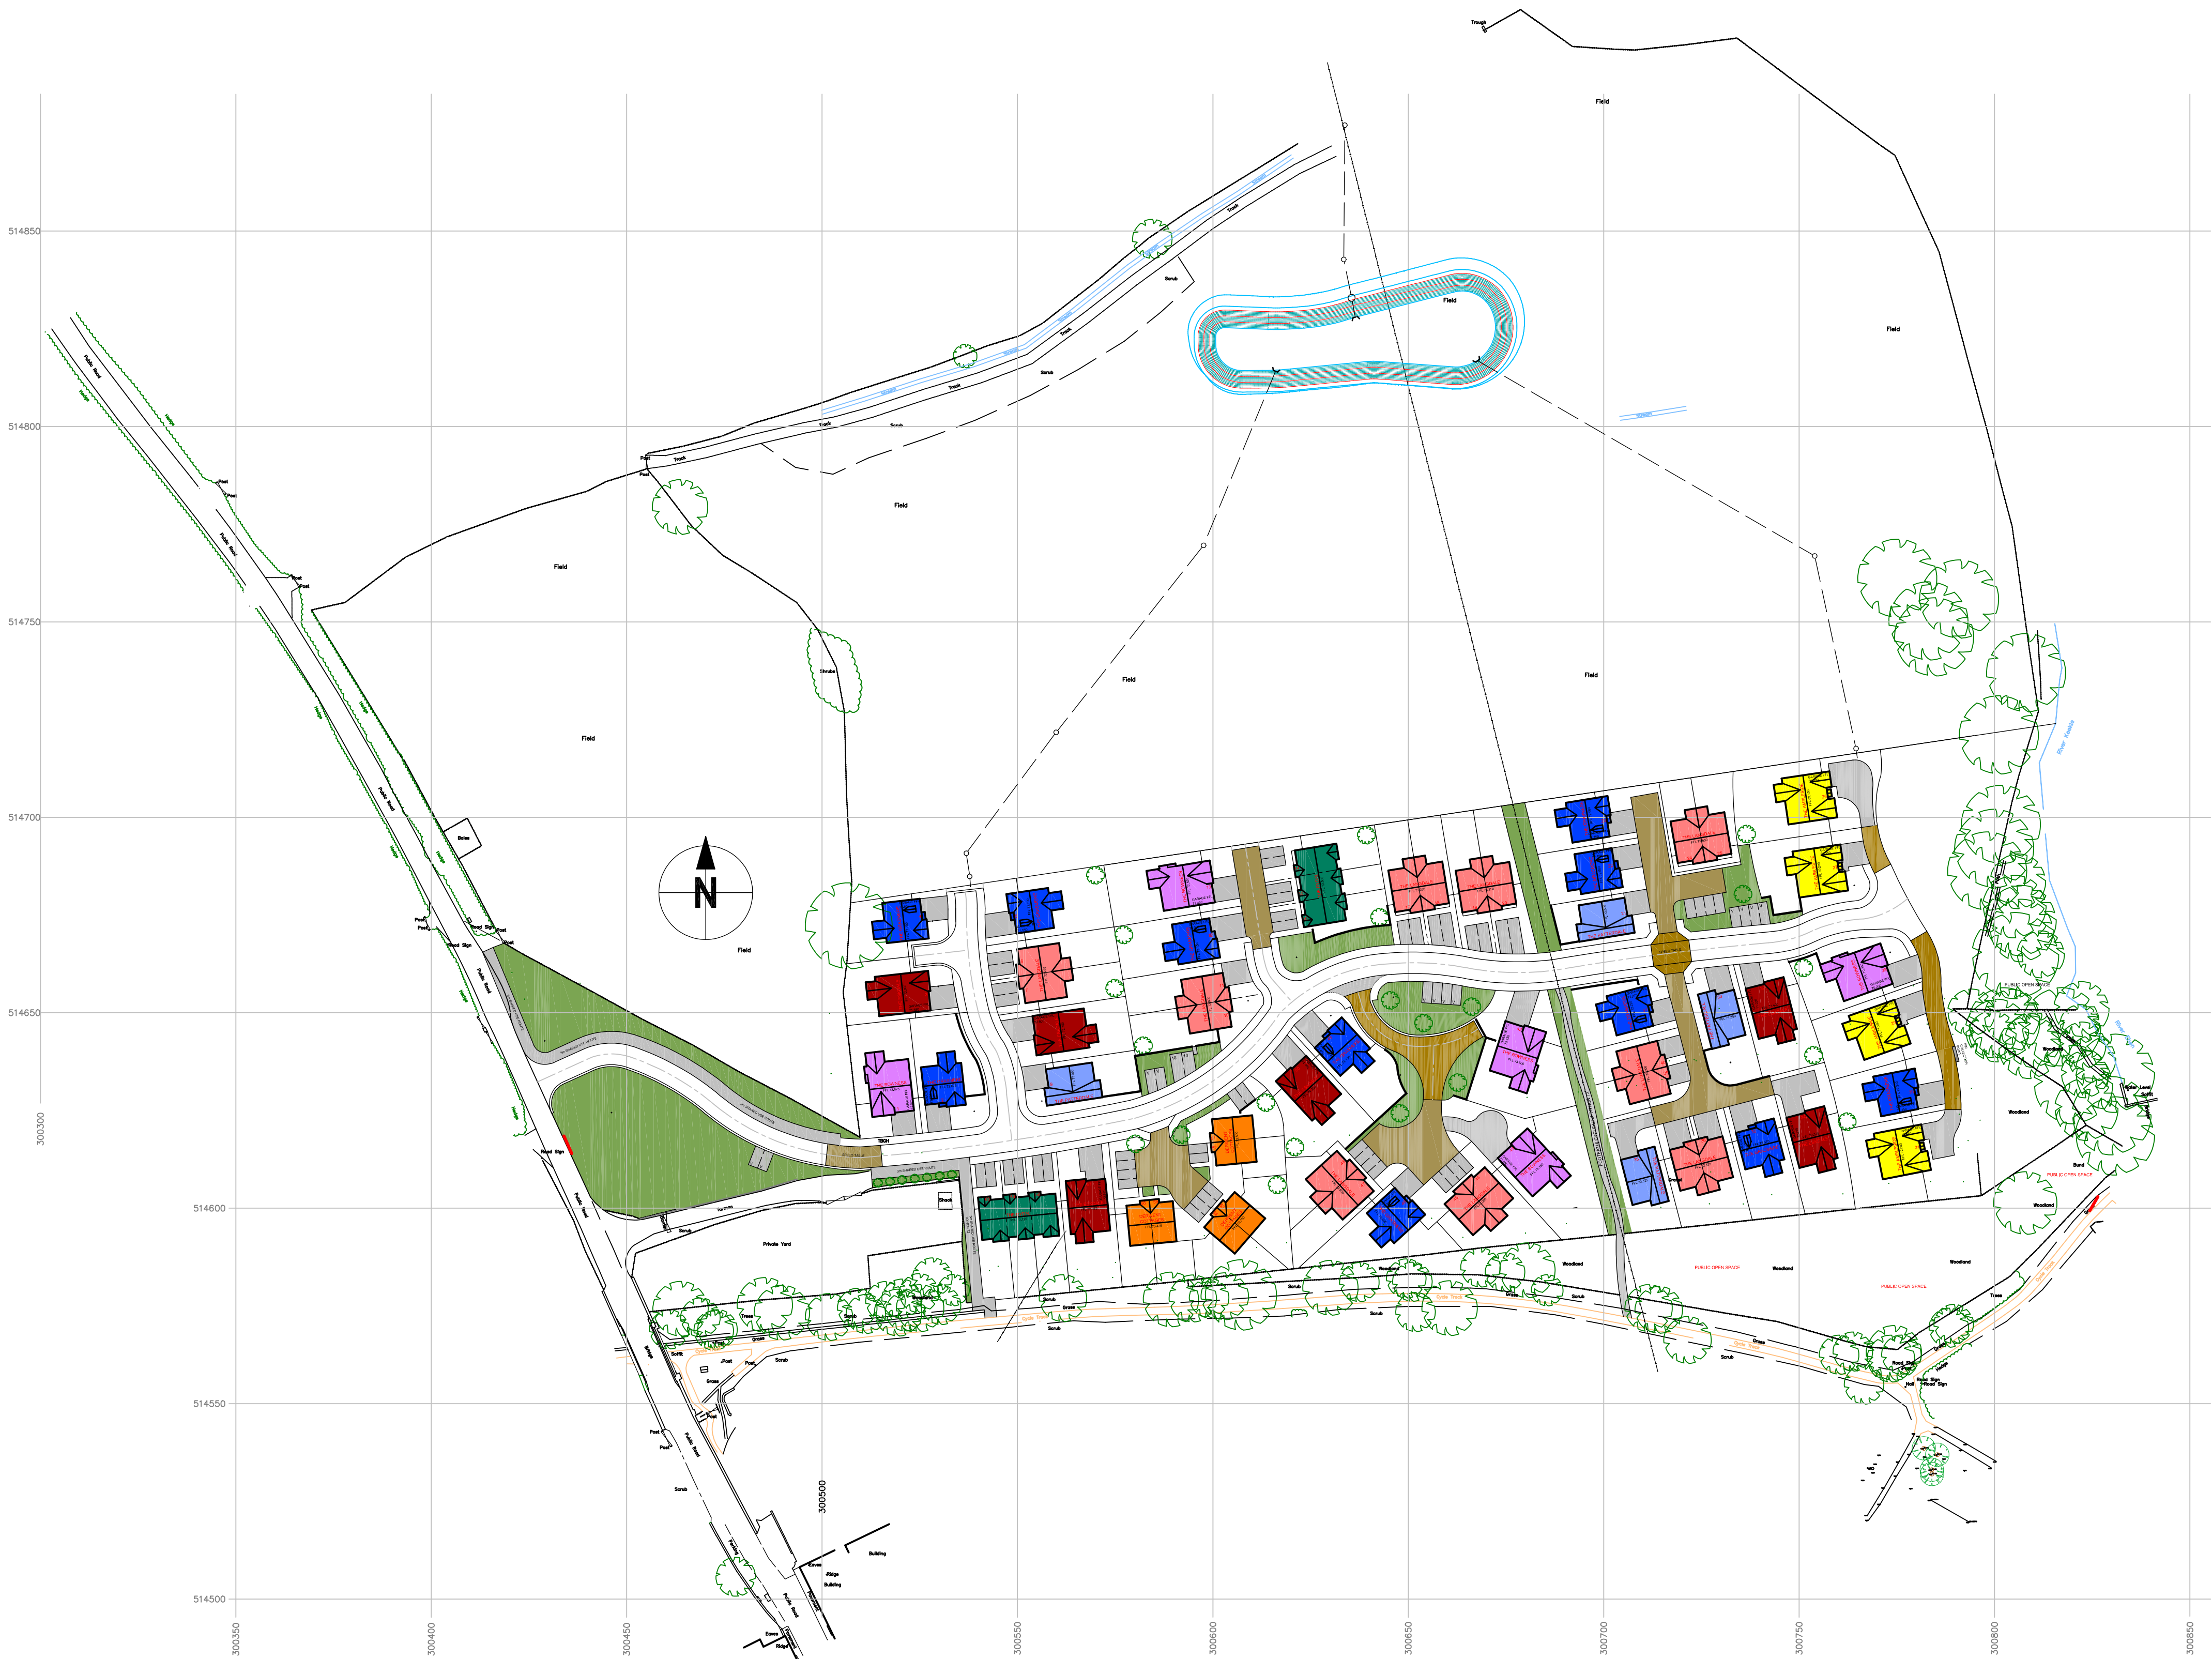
Trough
Field
514850
Track
Scrub
Field
Field
Track
Scrub
514800
Track
Scrub
Post
Post
Track
Post
Post
Field
Field
Public Road
Public Road
514750
Shrubs
Field
Field
Field
Field
514700
Bales
N
Field
Post
Post
Road Sign
Post
Post
Road Sign
Public Road
514650
PUBLIC OPEN SPACE
Woodland
Road Sign
Public Road
TBGH
Shed
Scrub
Private Yard
514600
Woodland
PUBLIC OPEN SPACE
Woodland
PUBLIC OPEN SPACE
Woodland
Woodland
Woodland
Bund
Scrub
Scrub
Scrub
Scrub
Cycle Track
Cycle Track
Scrub
Grass
Post
Post
Scrub
Grass
Post
Road Sign
Road Sign
514550
Post
Post
Public Road
Scrub
300500
Building
Eaves
Ridge
Building
Eaves
Ridge
Public Road
514500
300300
300350
300400
300450
300550
300600
300650
300700
300750
300800
300850